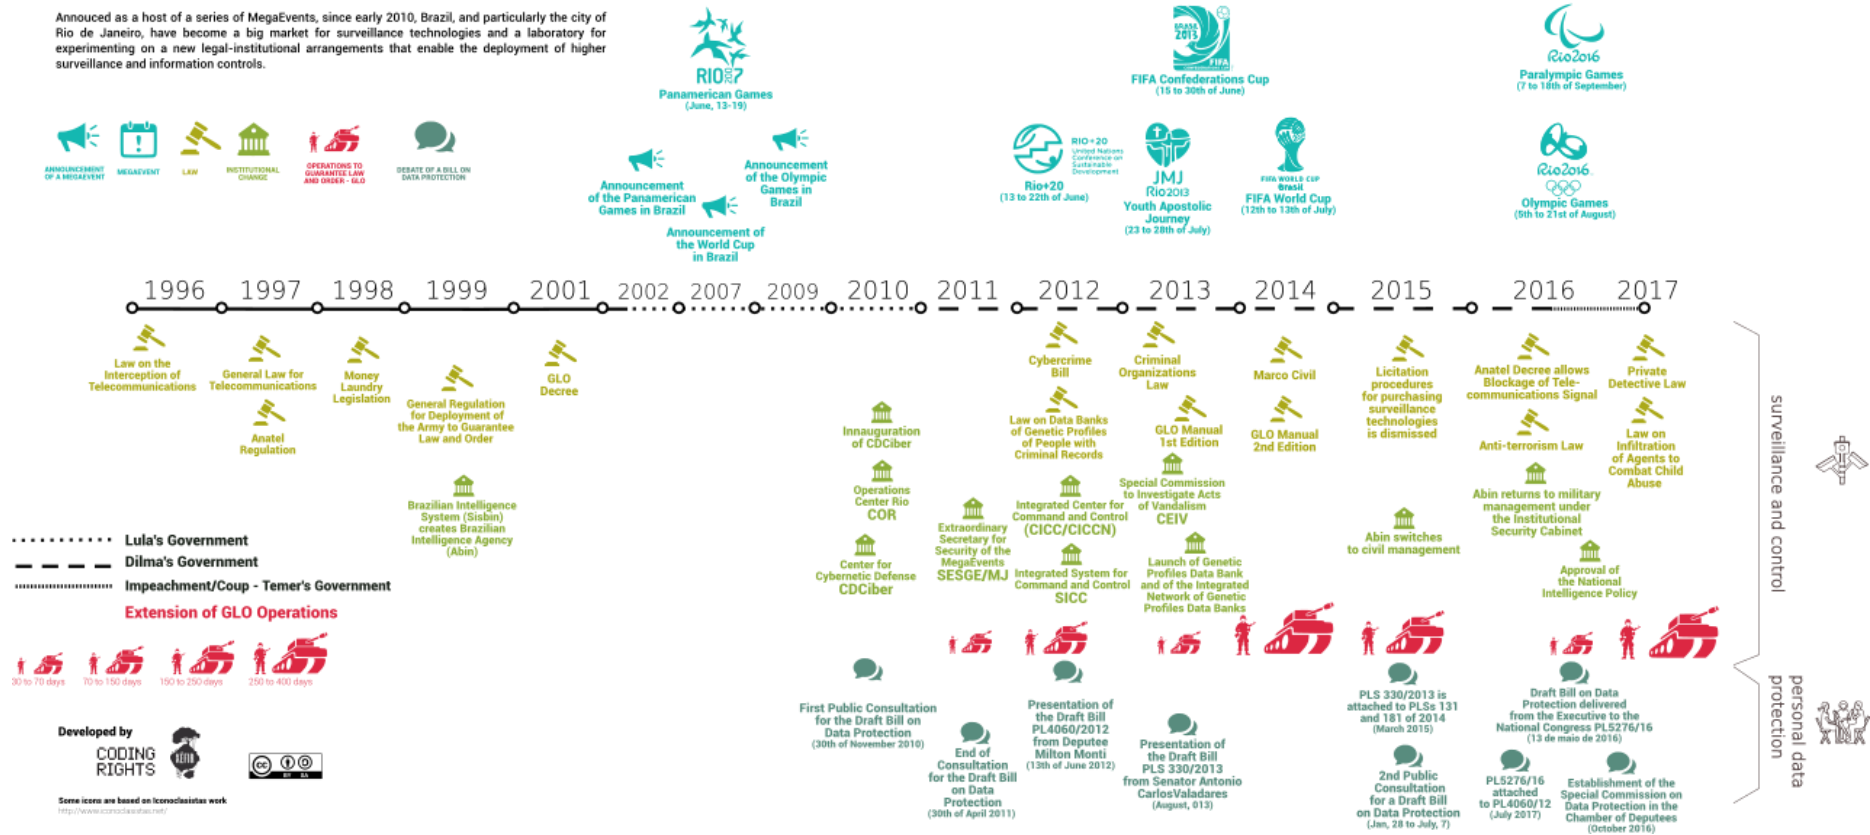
Annoced as a host of a series of MegaEvents, since early 2010, Brazil, and particularly the city of Rio de Janeiro, have become a big market for surveillance technologies and a laboratory for experimenting on a new legal-institutional arrangements that enable the deployment of higher surveillance and information controls.

ANNOUNCEMENT OF A MEGAEVENT
MEGAEVENT
LAW
INSTITUTIONAL CHANGE
OPERATIONS TO GUARANTEE LAW AND ORDER - GLO
DEBATE OF A BILL ON DATA PROTECTION

RIO 2007
Panamerican Games
(June, 13-19)

Announcement of the Panamerican Games in Brazil
Announcement of the World Cup in Brazil
Announcement of the Olympic Games in Brazil

Rio+20
(13 to 22th of June)

FIFA Confederations Cup
(15 to 30th of June)

JMJ
Rio2013
Youth Apostolic Journey
(23 to 28th of July)

FIFA World Cup
(12th to 13th of July)

Rio2016
Paralympic Games
(7 to 18th of September)

Rio2016
Olympic Games
(5th to 21st of August)

1996 1997 1998 1999 2001 2002 2007 2009 2010 2011 2012 2013 2014 2015 2016 2017

Law on the Interception of Telecommunications
General Law for Telecommunications
Anatel Regulation
Money Laundry Legislation
General Regulation for Deployment of the Army to Guarantee Law and Order
Brazilian Intelligence System (Sisbin) creates Brazilian Intelligence Agency (Abin)
GLO Decree
Inauguration of CDCiber
Operations Center Rio
COR
Center for Cybernetic Defense
CDCiber
Extraordinary Secretary for Security of the MegaEvents
SESGE/MJ
Cybercrime Bill
Law on Data Banks of Genetic Profiles of People with Criminal Records
Integrated Center for Command and Control
(CICC/CICCN)
Integrated System for Command and Control
SICC
Criminal Organizations Law
GLO Manual 1st Edition
Special Commission to Investigate Acts of Vandalism
CEIV
Launch of Genetic Profiles Data Bank and of the Integrated Network of Genetic Profiles Data Banks
Marco Civil
GLO Manual 2nd Edition
Licitation procedures for purchasing surveillance technologies is dismissed
Abin switches to civil management
Anatel Decree allows Blockage of Telecommunications Signal
Anti-terrorism Law
Abin returns to military management under the Institutional Security Cabinet
Approval of the National Intelligence Policy
Private Detective Law
Law on Infiltration of Agents to Combat Child Abuse

surveillance and control

Lula's Government
Dilma's Government
Impeachment/Coup - Temer's Government
Extension of GLO Operations

30 to 70 days
70 to 150 days
150 to 250 days
250 to 400 days

First Public Consultation for the Draft Bill on Data Protection
(30th of November 2010)
End of Consultation for the Draft Bill on Data Protection
(30th of April 2011)
Presentation of the Draft Bill PL4060/2012 from Deputee Milton Monti
(13th of June 2012)
Presentation of the Draft Bill PLS 330/2013 from Senator Antonio CarlosValadares
(August, 013)
PLS 330/2013 is attached to PLSs 131 and 181 of 2014
(March 2015)
2nd Public Consultation for a Draft Bill on Data Protection
(Jan, 28 to July, 7)
Draft Bill on Data Protection delivered from the Executive to the National Congress PL5276/16
(13 de maio de 2016)
PL5276/16 attached to PL4060/12
(July 2017)
Establishment of the Special Commission on Data Protection in the Chamber of Deputees
(October 2016)

personal data protection

Developed by
CODING RIGHTS

Some icons are based on Iconoclasistas work
http://www.iconoclasistas.net/